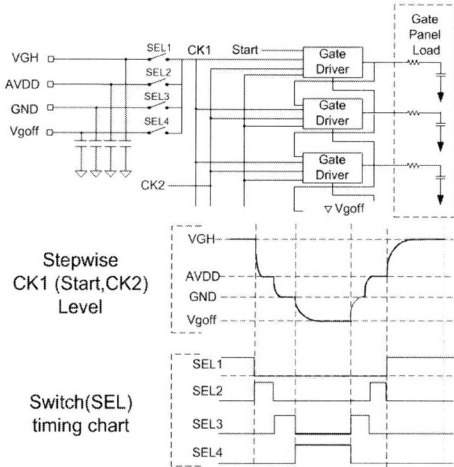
Gate Panel Load

VGH
AVDD
GND
Vgoff

SEL1
SEL2
SEL3
SEL4

CK1
Start
Gate Driver
Gate Driver
Gate Driver
CK2
Vgoff

Stepwise CK1 (Start,CK2) Level

VGH
AVDD
GND
Vgoff

Switch(SEL) timing chart

SEL1
SEL2
SEL3
SEL4